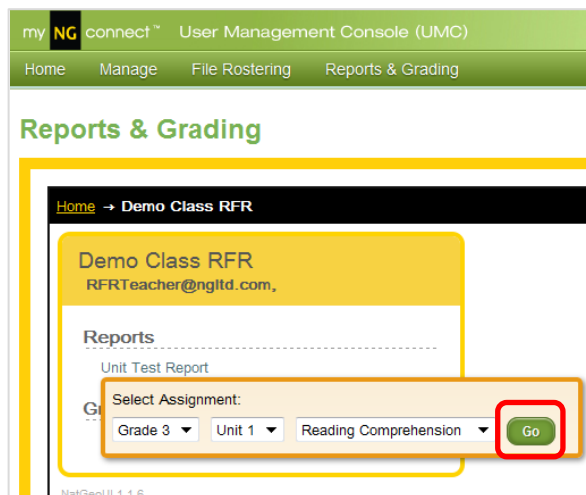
my NG connect™ User Management Console (UMC)

Home Manage File Rostering Reports & Grading

Reports & Grading

Home → Demo Class RFR

Demo Class RFR

RFRTeacher@ngltd.com,

Reports

Unit Test Report

Gr

Select Assignment:

Grade 3 Unit 1 Reading Comprehension Go

NatGeoUI 1.1.6